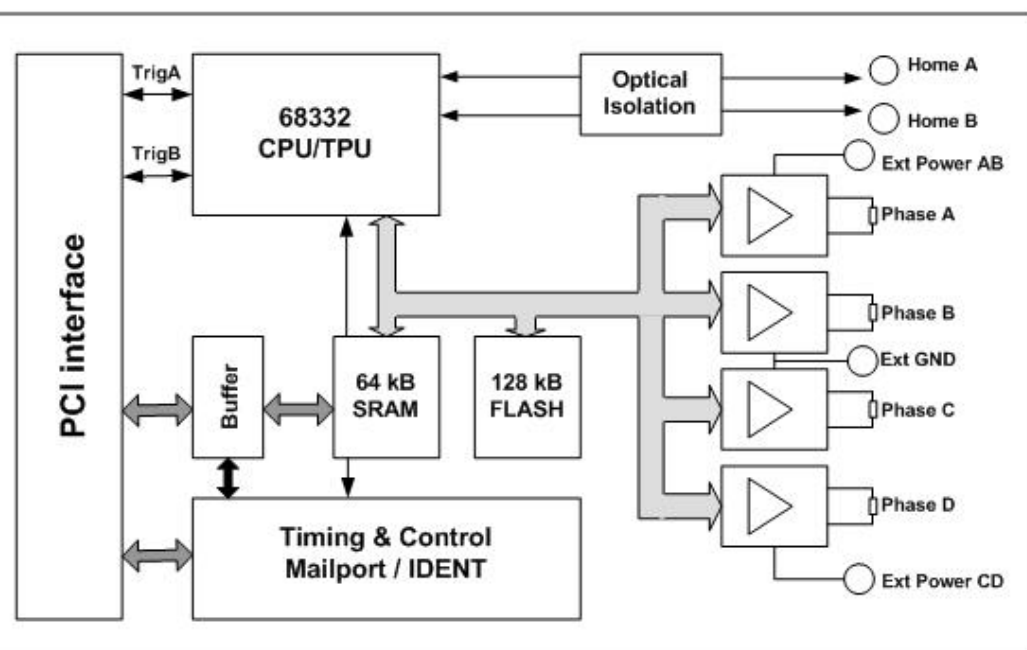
PCI interface

TrigA

TrigB

68332
CPU/TPU

Optical
Isolation

Home A

Home B

Ext Power AB

Phase A

Phase B

Ext GND

Phase C

Phase D

Ext Power CD

Buffer

64 kB
SRAM

128 kB
FLASH

Timing & Control
Mailport / IDENT